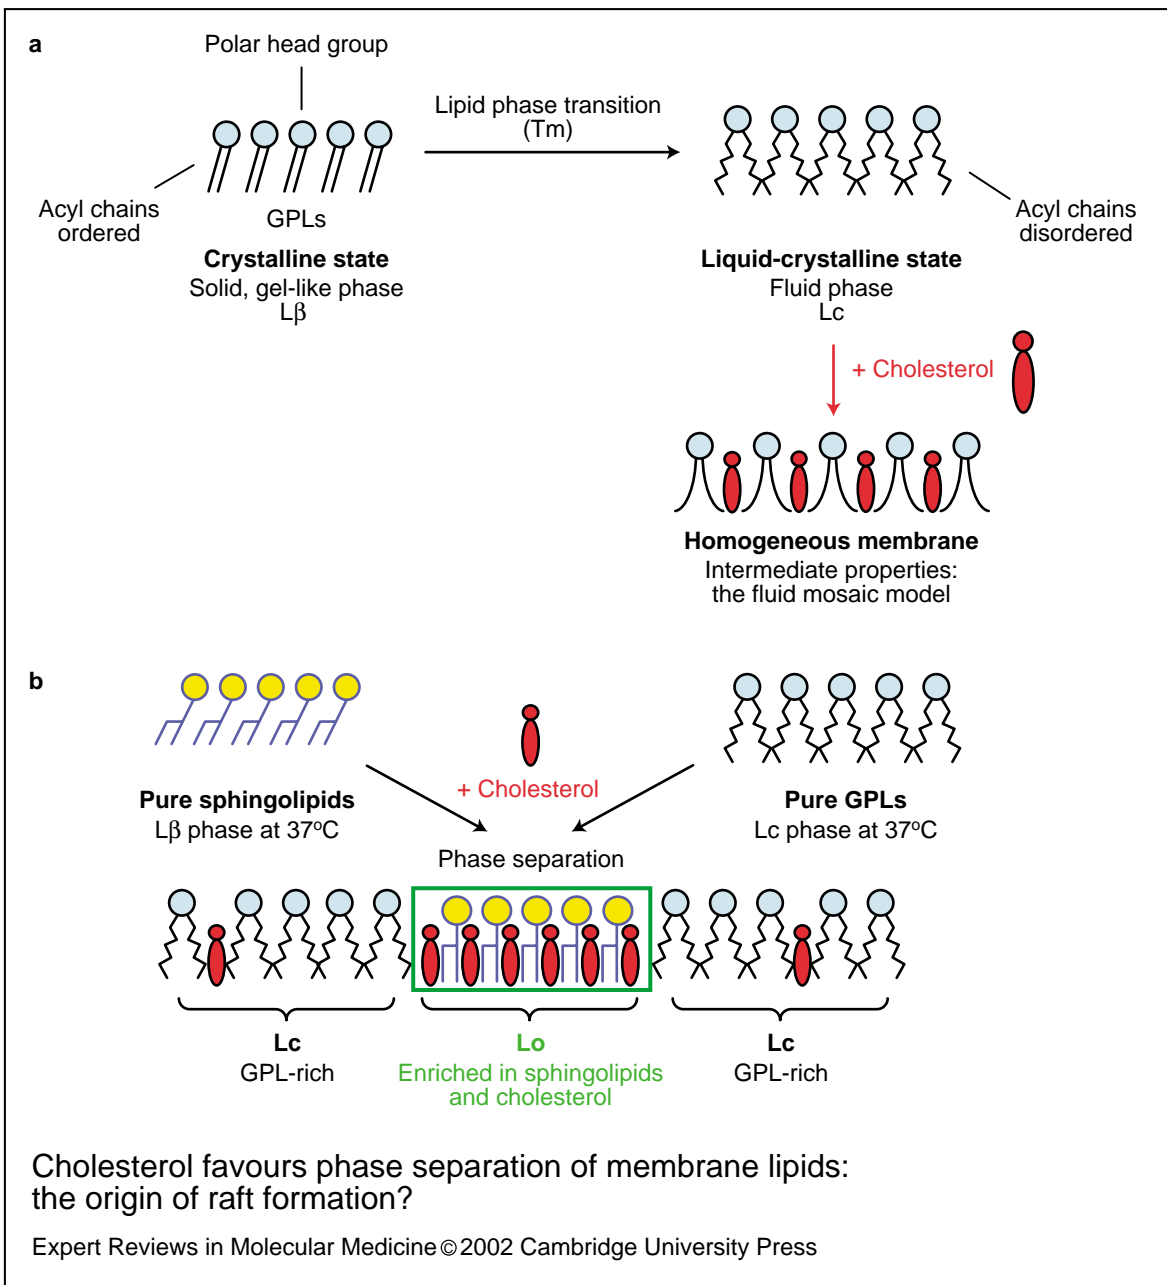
a

Polar head group

Lipid phase transition (Tm)

Acyl chains ordered

GPLs

Acyl chains disordered

**Crystalline state**
Solid, gel-like phase
Lβ

**Liquid-crystalline state**
Fluid phase
Lc

+ Cholesterol

**Homogeneous membrane**
Intermediate properties: the fluid mosaic model

b

+ Cholesterol

**Pure sphingolipids**
Lβ phase at 37$^o$C

**Pure GPLs**
Lc phase at 37$^o$C

Phase separation

**Lc**
GPL-rich

**Lo**
Enriched in sphingolipids and cholesterol

**Lc**
GPL-rich

Cholesterol favours phase separation of membrane lipids: the origin of raft formation?

Expert Reviews in Molecular Medicine © 2002 Cambridge University Press